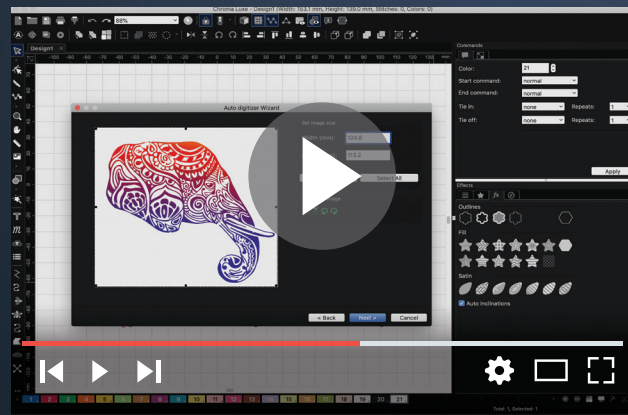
Chroma Luxe - Design1 (Width: 103.1 mm, Height: 139.0 mm, Stitches: 0, Colors: 0)

88%

Design1

Auto digitizer Wizard

Set image size

Width (mm): 124.8

113.2

Select All

< Back

Next >

Cancel

Commands

Color: 21

Start command: normal

End command: normal

Tie in: none Repeats: 1

Tie off: none Repeats: 1

Apply

Effects

Outlines

Fill

Satin

Auto inclinations

1 2 3 4 5 6 7 8 9 10 11 12 13 14 15 16 17 18 19 20 21

Total: 1, Selected: 1